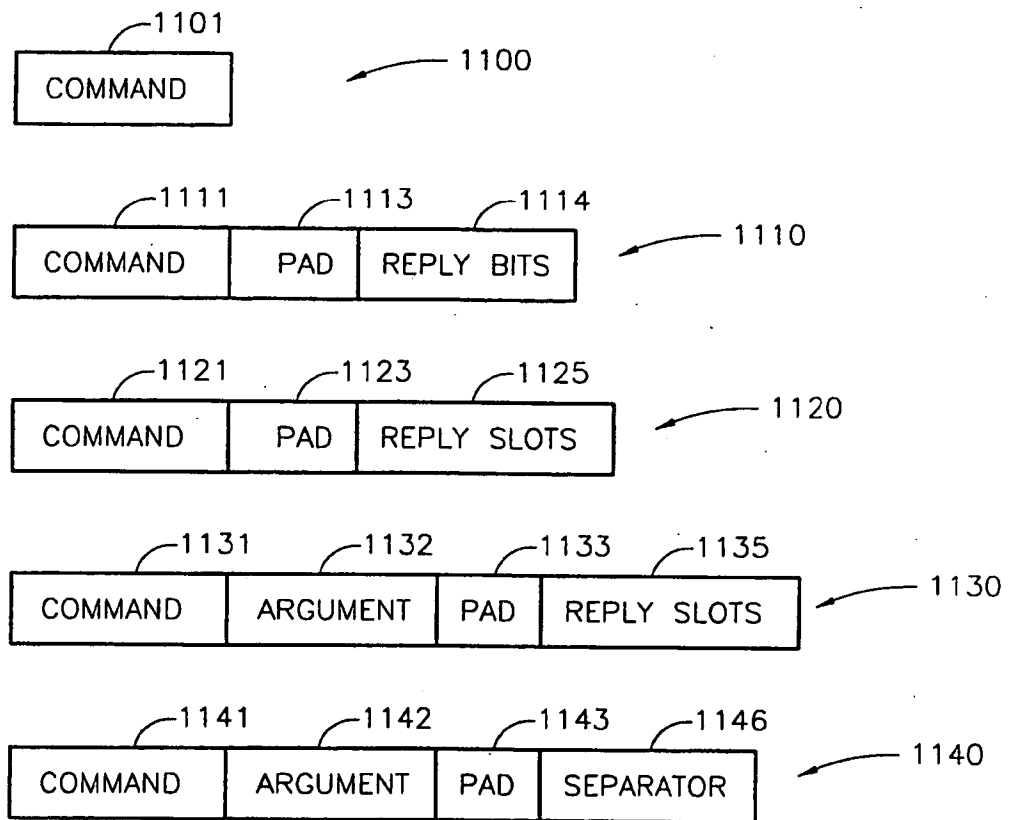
1101
COMMAND
1100

1111 1113 1114
COMMAND PAD REPLY BITS
1110

1121 1123 1125
COMMAND PAD REPLY SLOTS
1120

1131 1132 1133 1135
COMMAND ARGUMENT PAD REPLY SLOTS
1130

1141 1142 1143 1146
COMMAND ARGUMENT PAD SEPARATOR
1140